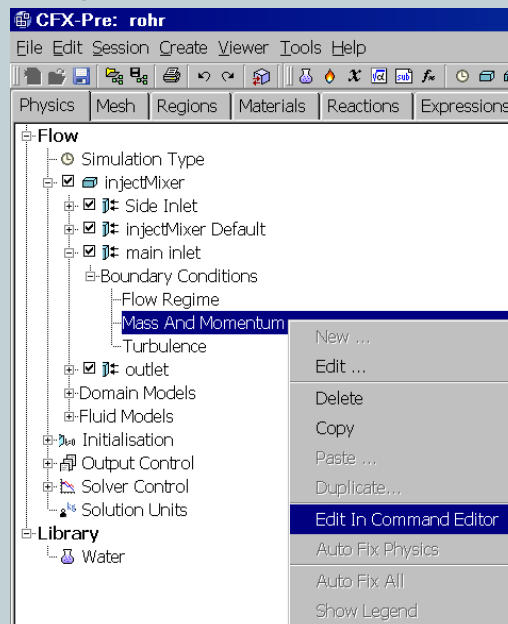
CFX-Pre: rohr

File Edit Session Create Viewer Tools Help

Physics | Mesh | Regions | Materials | Reactions | Expressions

Flow
Simulation Type
injectMixer
Side Inlet
injectMixer Default
main inlet
Boundary Conditions
Flow Regime
Mass And Momentum
Turbulence
outlet
Domain Models
Fluid Models
Initialisation
Output Control
Solver Control
Solution Units
Library
Water

New ...
Edit ...
Delete
Copy
Paste ...
Duplicate...
Edit In Command Editor
Auto Fix Physics
Auto Fix All
Show Legend